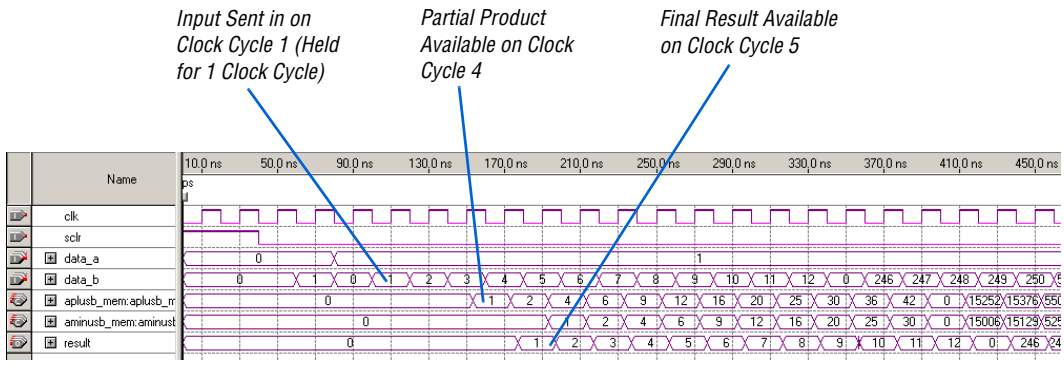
Input Sent in on Clock Cycle 1 (Held for 1 Clock Cycle)

Partial Product Available on Clock Cycle 4

Final Result Available on Clock Cycle 5

| Name | 10.0 ns 50.0 ns 90.0 ns 130.0 ns 170.0 ns 210.0 ns 250.0 ns 290.0 ns 330.0 ns 370.0 ns 410.0 ns 450.0 ns |
|---|---|
| | ps |
| clk | |
| sclr | |
| data_a | 0 1 |
| data_b | 0 1 0 1 2 3 4 5 6 7 8 9 10 11 12 0 246 247 248 249 250 |
| aplusb_mem:aplusb_m | 0 1 2 4 6 9 12 16 20 25 30 36 42 0 15252 15376 550 |
| aminusb_mem:aminust | 0 1 2 4 6 9 12 16 20 25 30 0 15006 15129 525 |
| result | 0 1 2 3 4 5 6 7 8 9 10 11 12 0 246 24 |